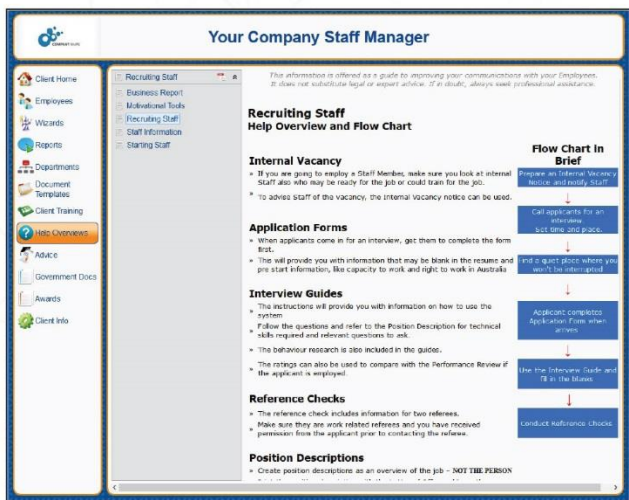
COMPANY NAME

Your Company Staff Manager

Client Home
Employees
Wizards
Reports
Departments
Document Templates
Client Training
Help Overviews
Advice
Government Docs
Awards
Client Info

Recruiting Staff
Business Report
Motivational Tools
Recruiting Staff
Staff Information
Starting Staff

This information is offered as a guide to improving your communications with your Employees. It does not substitute legal or expert advice. If in doubt, always seek professional assistance.

Recruiting Staff
Help Overview and Flow Chart

Internal Vacancy
» If you are going to employ a Staff Member, make sure you look at internal Staff also who may be ready for the job or could train for the job.
» To advise Staff of the vacancy, the Internal Vacancy notice can be used.

Application Forms
» When applicants come in for an interview, get them to complete the form first.
» This will provide you with information that may be blank in the resume and pre start information, like capacity to work and right to work in Australia

Interview Guides
» The instructions will provide you with information on how to use the system
» Follow the questions and refer to the Position Description for technical skills required and relevant questions to ask.
» The behaviour research is also included in the guides.
» The ratings can also be used to compare with the Performance Review if the applicant is employed.

Reference Checks
» The reference check includes information for two referees.
» Make sure they are work related referees and you have received permission from the applicant prior to contacting the referee.

Position Descriptions
» Create position descriptions as an overview of the job – NOT THE PERSON
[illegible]

Flow Chart in Brief
Prepare an Internal Vacancy Notice and notify Staff
Call applicants for an interview Set time and place.
Find a quiet place where you won't be interrupted
Applicant completes Application Form when arrives
Use the Interview Guide and fill in the blanks
Conduct Reference Checks